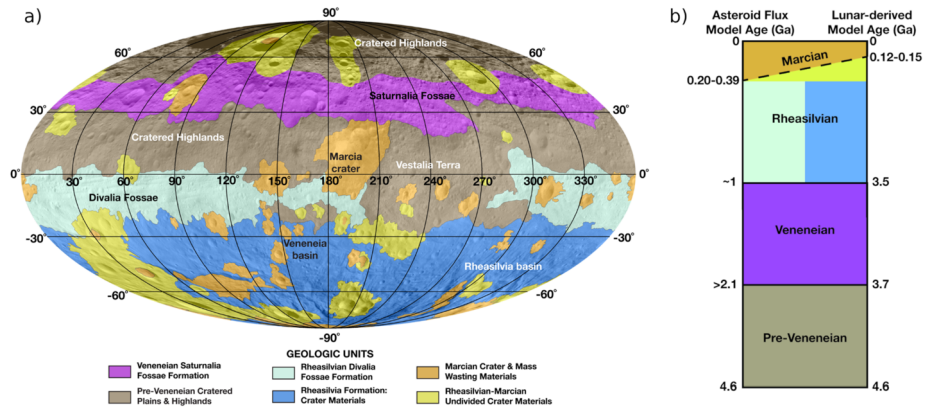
a)

90°

60°

60°

30°

30°

0°

0°

-30°

-30°

-60°

-60°

-90°

Cratered Highlands

Saturnalia Fossae

Cratered Highlands

Marcia crater

Vestalia Terra

Divalia Fossae

Veneneia basin

Rheasilvia basin

30° 60° 90° 120° 150° 180° 210° 240° 270° 300° 330°

GEOLOGIC UNITS

Veneneian Saturnalia Fossae Formation

Pre-Veneneian Cratered Plains & Highlands

Rheasilvian Divalia Fossae Formation

Rheasilvia Formation: Crater Materials

Marcian Crater & Mass Wasting Materials

Rheasilvian-Marcian Undivided Crater Materials

b)

Asteroid Flux Model Age (Ga)

Lunar-derived Model Age (Ga)

0

0

Marcian

0.12-0.15

0.20-0.39

Rheasilvian

~1

3.5

Veneneian

>2.1

3.7

Pre-Veneneian

4.6

4.6